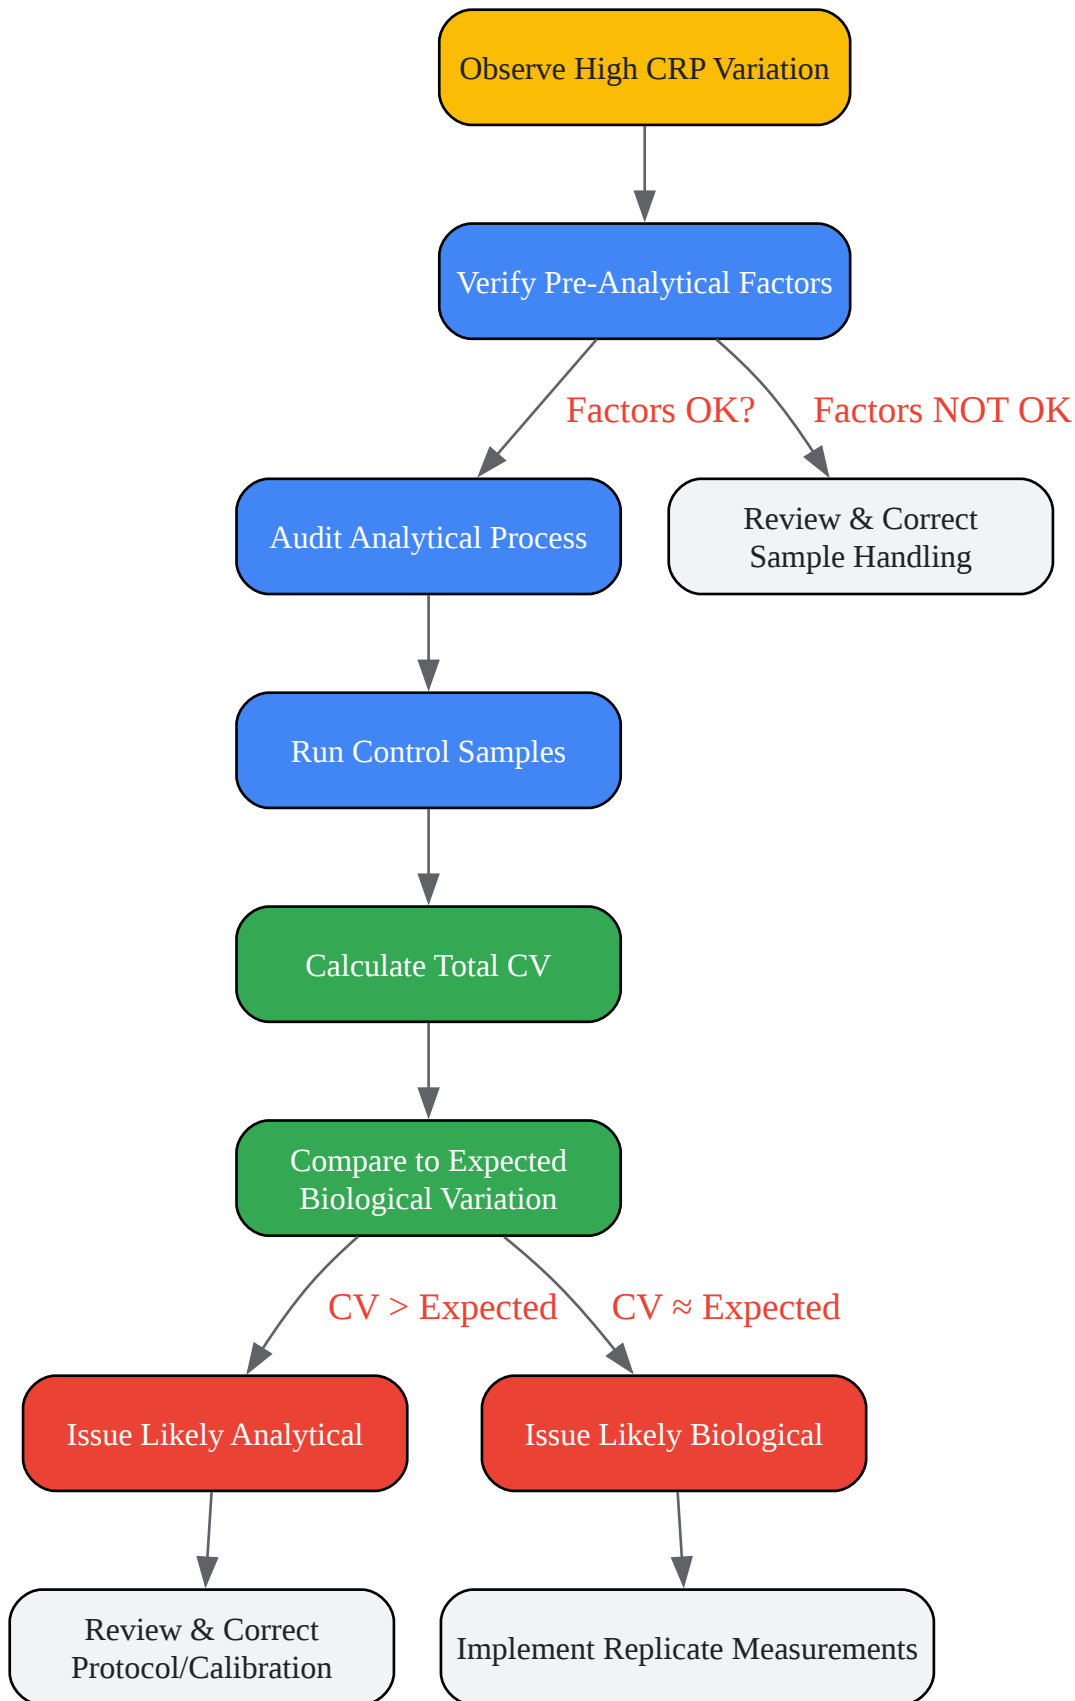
Observe High CRP Variation

Verify Pre-Analytical Factors

Factors OK?

Factors NOT OK

Audit Analytical Process

Review & Correct Sample Handling

Run Control Samples

Calculate Total CV

Compare to Expected Biological Variation

CV > Expected

CV ≈ Expected

Issue Likely Analytical

Issue Likely Biological

Review & Correct Protocol/Calibration

Implement Replicate Measurements